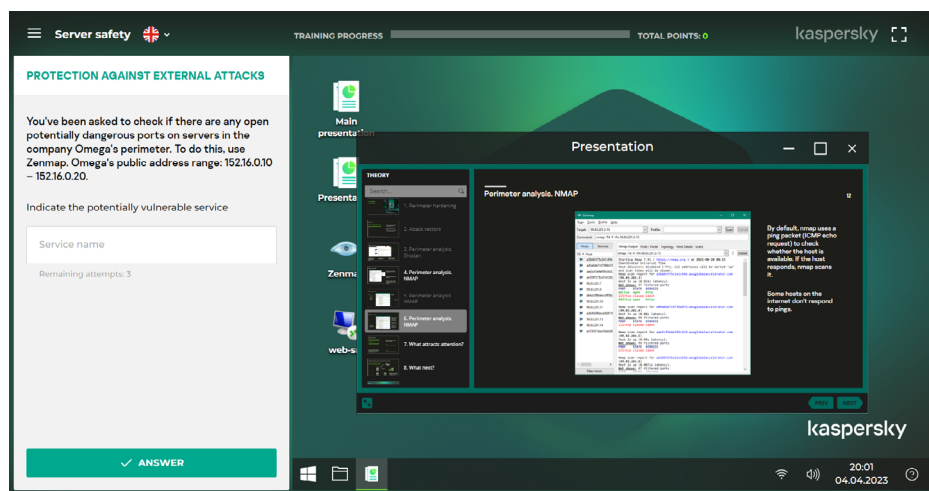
Server safety

TRAINING PROGRESS

TOTAL POINTS: 0

kaspersky

PROTECTION AGAINST EXTERNAL ATTACKS

You've been asked to check if there are any open potentially dangerous ports on servers in the company Omega's perimeter. To do this, use Zenmap. Omega's public address range: 152.16.0.10 – 152.16.0.20.

Indicate the potentially vulnerable service

Service name

Remaining attempts: 3

ANSWER

Main presentation

Presentation

Zenmap

web-s

Presentation

THEORY

Search...

1. Perimeter hardening

2. Attack vectors

3. Perimeter analysis. Shodan

4. Perimeter analysis. NMAP

5. Perimeter analysis. NMAP

6. Perimeter analysis. NMAP

7. What attracts attention?

8. What next?

Perimeter analysis. NMAP

12

By default, nmap uses a ping packet (ICMP echo request) to check whether the host is available. If the host responds, nmap scans it.

Some hosts on the internet don't respond to pings.

PREV

NEXT

kaspersky

20:01

04.04.2023